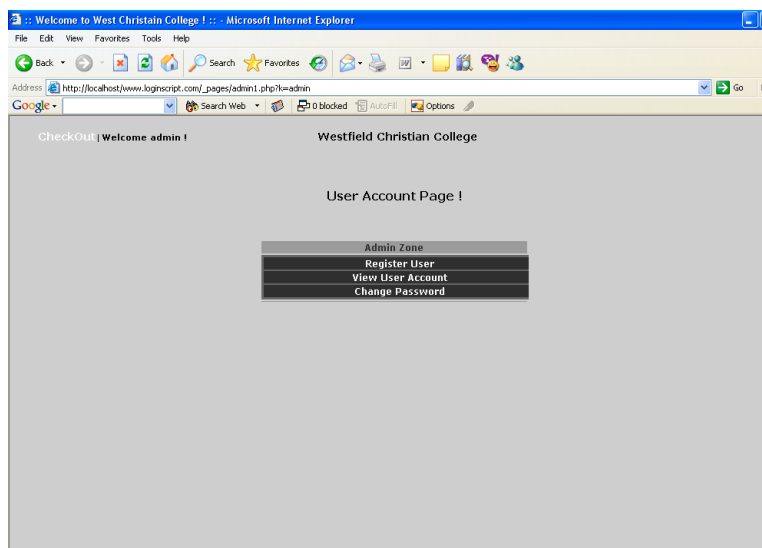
:: Welcome to West Christain College ! :: - Microsoft Internet Explorer

File Edit View Favorites Tools Help

Back Search Favorites

Address http://localhost/www.loginscript.com/_pages/admin1.php?k=admin Go

Google Search Web 0 blocked AutoFill Options

CheckOut | Welcome admin !

Westfield Christian College

User Account Page !

Admin Zone

Register User

View User Account

Change Password